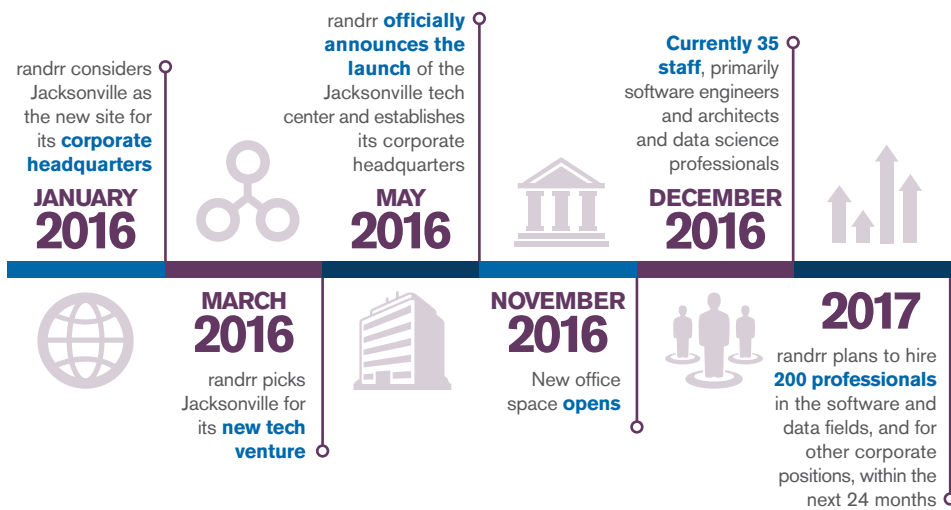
randrr considers Jacksonville as the new site for its corporate headquarters

JANUARY 2016

randrr officially announces the launch of the Jacksonville tech center and establishes its corporate headquarters

MAY 2016

Currently 35 staff, primarily software engineers and architects and data science professionals

DECEMBER 2016

MARCH 2016

randrr picks Jacksonville for its new tech venture

NOVEMBER 2016

New office space opens

2017

randrr plans to hire 200 professionals in the software and data fields, and for other corporate positions, within the next 24 months